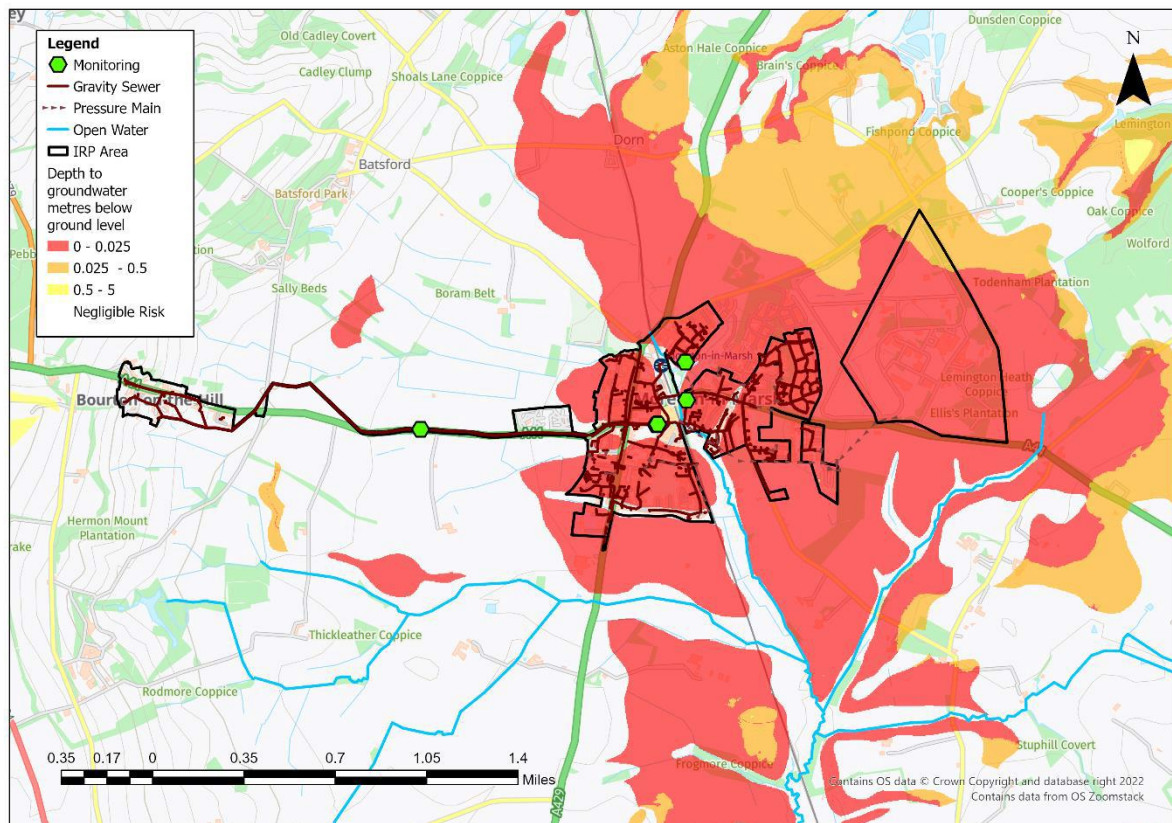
Legend
Monitoring
Gravity Sewer
Pressure Main
Open Water
IRP Area
Depth to groundwater metres below ground level
0 - 0.025
0.025 - 0.5
0.5 - 5
Negligible Risk

N

Old Cadley Covert
Cadley Clump
Shoals Lane Coppice
Aston Hale Coppice
Brain's Coppice
Dunsden Coppice
Dorn
Fishpond Coppice
Lemington
Batsford
Batsford Park
Cooper's Coppice
Oak Coppice
Wolford
Todenham Plantation
Sally Beds
Boram Belt
Lemington Heath Coppice
Ellis's Plantation
Bourton-on-the-Hill
Moreton-in-Marsh
Hermon Mount Plantation
Thickleather Coppice
Rodmore Coppice
Frogmore Coppice
Stuphill Covert
A429

0.35 0.17 0 0.35 0.7 1.05 1.4
Miles

Contains OS data © Crown Copyright and database right 2022
Contains data from OS Zoomstack